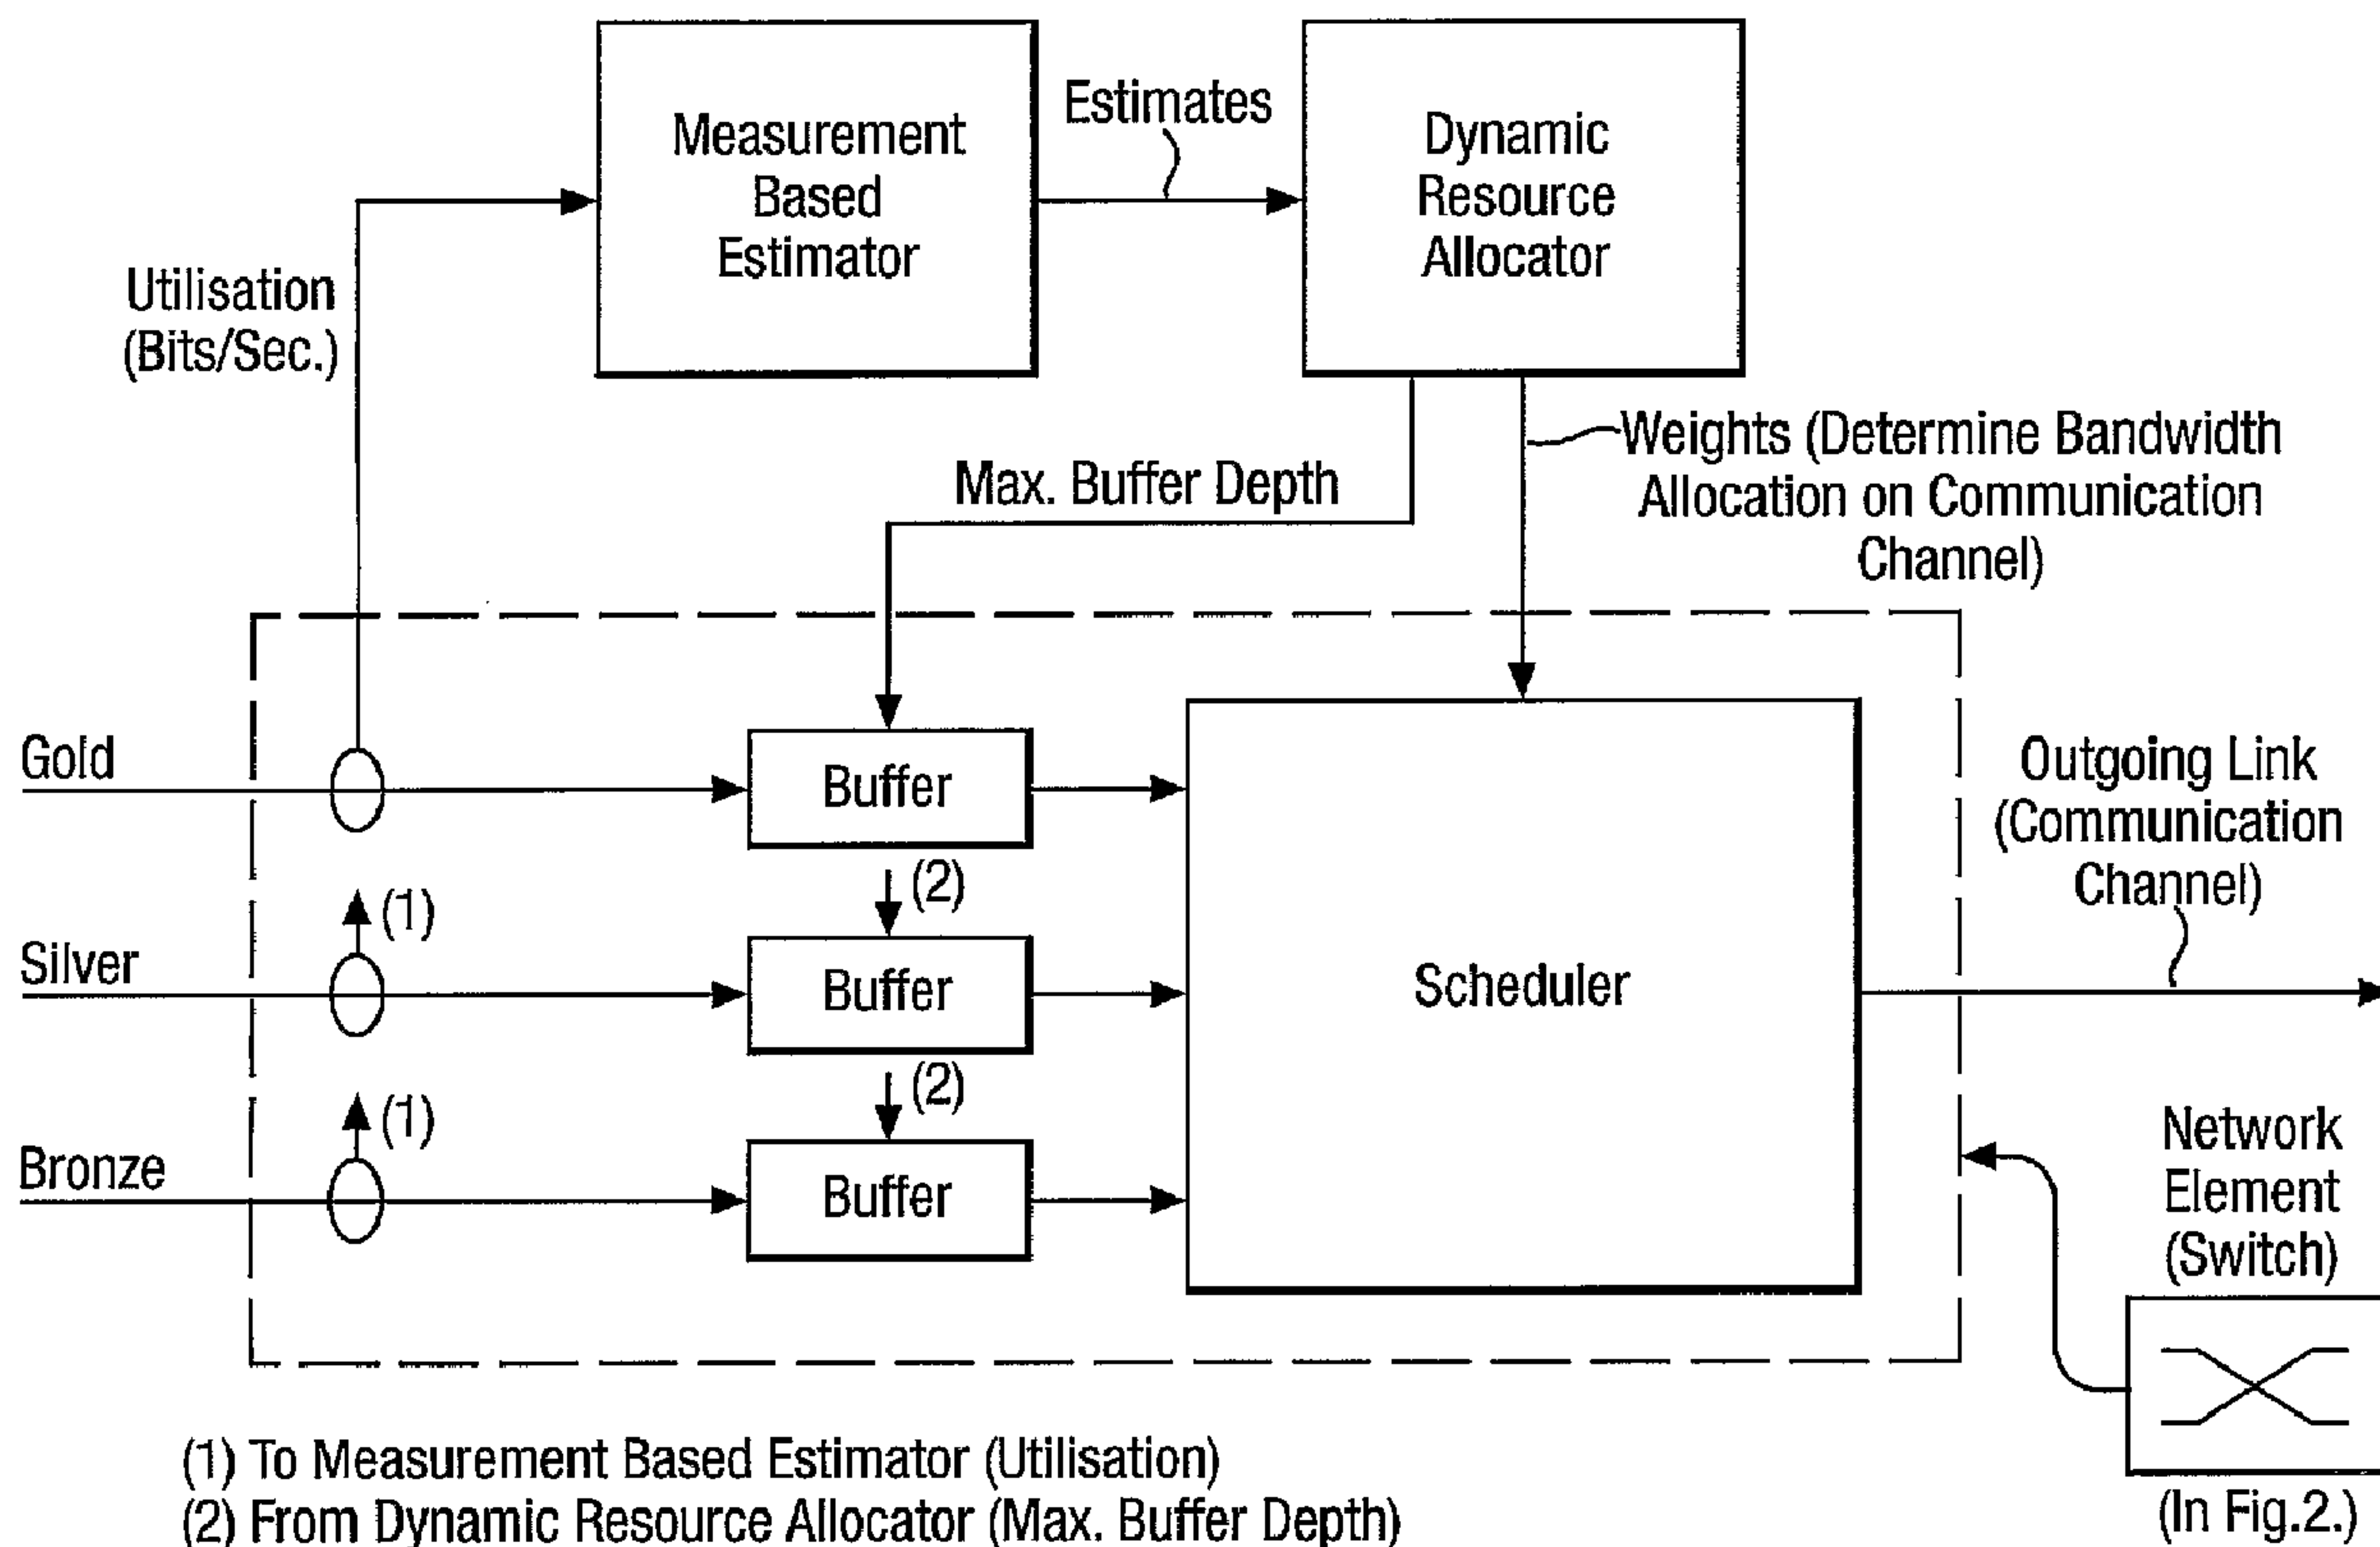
Measurement Based Estimator

Estimates

Dynamic Resource Allocator

Utilisation (Bits/Sec.)

Max. Buffer Depth

Weights (Determine Bandwidth Allocation on Communication Channel)

Gold

Buffer

(2)

(1)

Silver

Buffer

(2)

(1)

Bronze

Buffer

Scheduler

Outgoing Link (Communication Channel)

Network Element (Switch)

(In Fig.2.)

(1) To Measurement Based Estimator (Utilisation)
(2) From Dynamic Resource Allocator (Max. Buffer Depth)